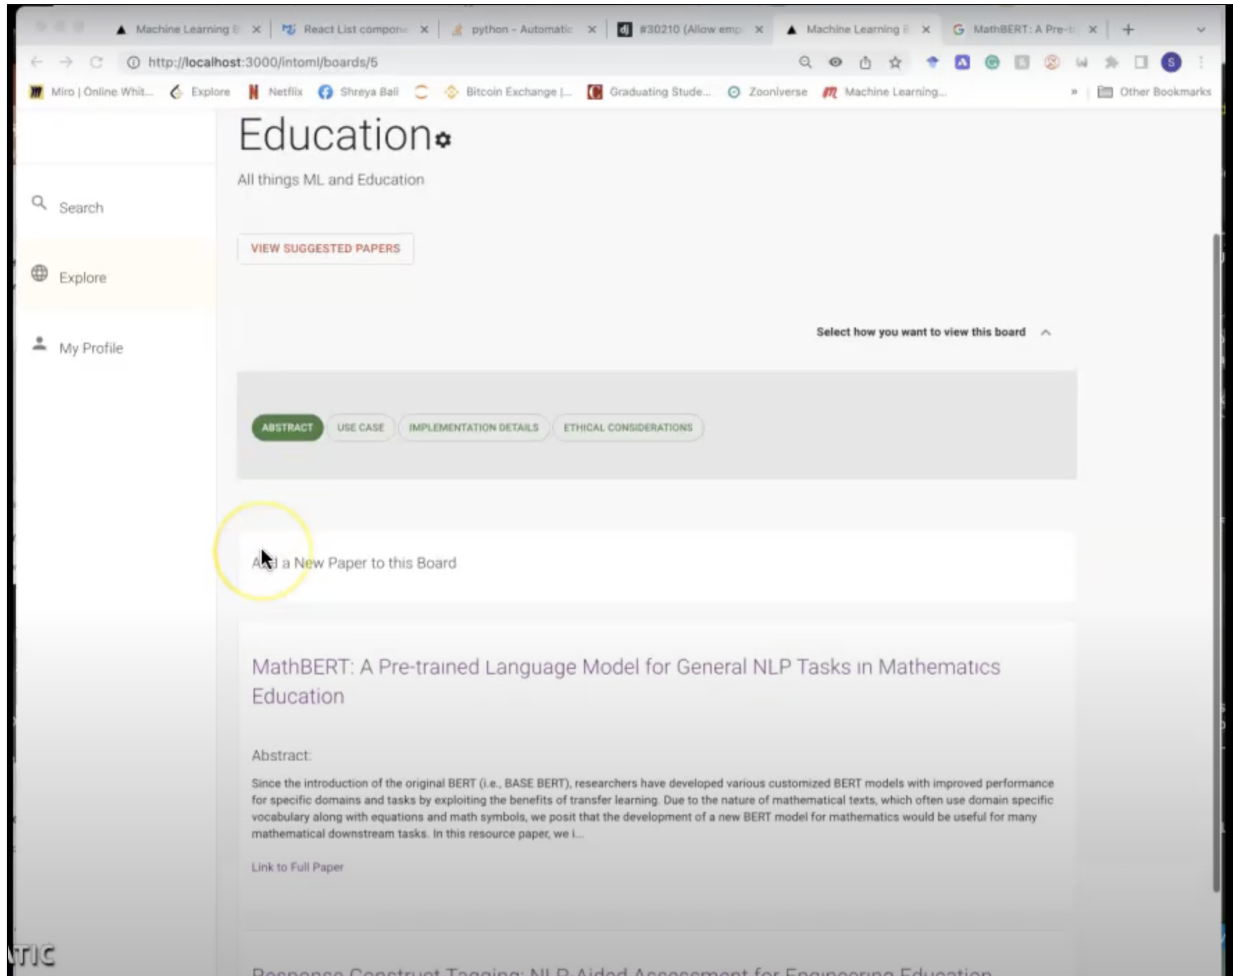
Machine Learning E × React List compone × python - Automatic × #30210 (Allow emp × Machine Learning E × MathBERT: A Pre-tr × +

http://localhost:3000/intoml/boards/5

Miro | Online Whit... Explore Netflix Shreya Bali Bitcoin Exchange |... Graduating Stude... Zooniverse Machine Learning... » Other Bookmarks

Education

All things ML and Education

Search

Explore

My Profile

VIEW SUGGESTED PAPERS

Select how you want to view this board

ABSTRACT USE CASE IMPLEMENTATION DETAILS ETHICAL CONSIDERATIONS

A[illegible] a New Paper to this Board

MathBERT: A Pre-trained Language Model for General NLP Tasks in Mathematics Education

Abstract:

Since the introduction of the original BERT (i.e., BASE BERT), researchers have developed various customized BERT models with improved performance for specific domains and tasks by exploiting the benefits of transfer learning. Due to the nature of mathematical texts, which often use domain specific vocabulary along with equations and math symbols, we posit that the development of a new BERT model for mathematics would be useful for many mathematical downstream tasks. In this resource paper, we i...

Link to Full Paper

Response Construct Tagging: NLP-Aided Assessment for Engineering Education

TIC